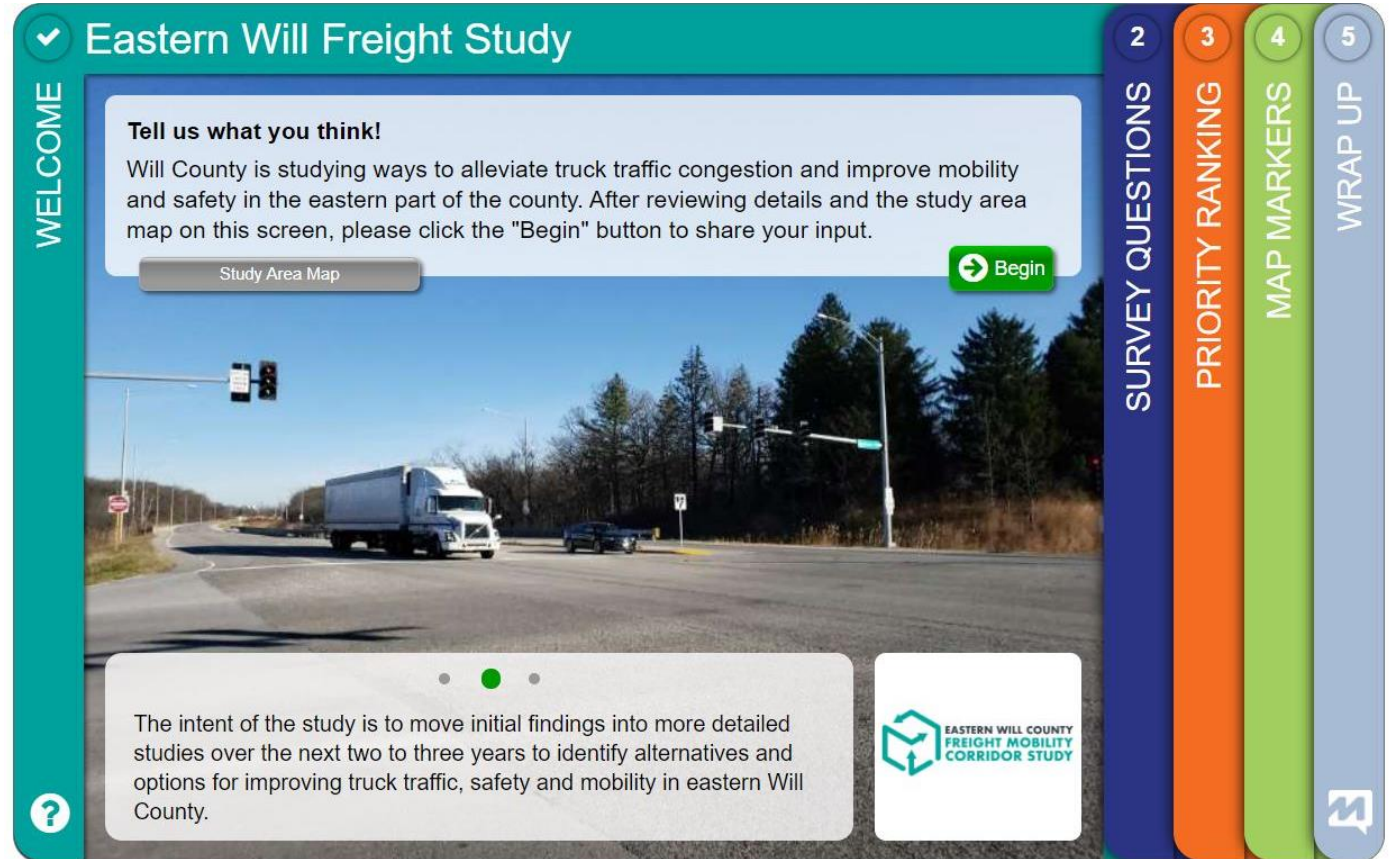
Eastern Will Freight Study

WELCOME

Tell us what you think!

Will County is studying ways to alleviate truck traffic congestion and improve mobility and safety in the eastern part of the county. After reviewing details and the study area map on this screen, please click the "Begin" button to share your input.

Study Area Map

Begin

The intent of the study is to move initial findings into more detailed studies over the next two to three years to identify alternatives and options for improving truck traffic, safety and mobility in eastern Will County.

EASTERN WILL COUNTY
FREIGHT MOBILITY
CORRIDOR STUDY

?

2
SURVEY QUESTIONS

3
PRIORITY RANKING

4
MAP MARKERS

5
WRAP UP